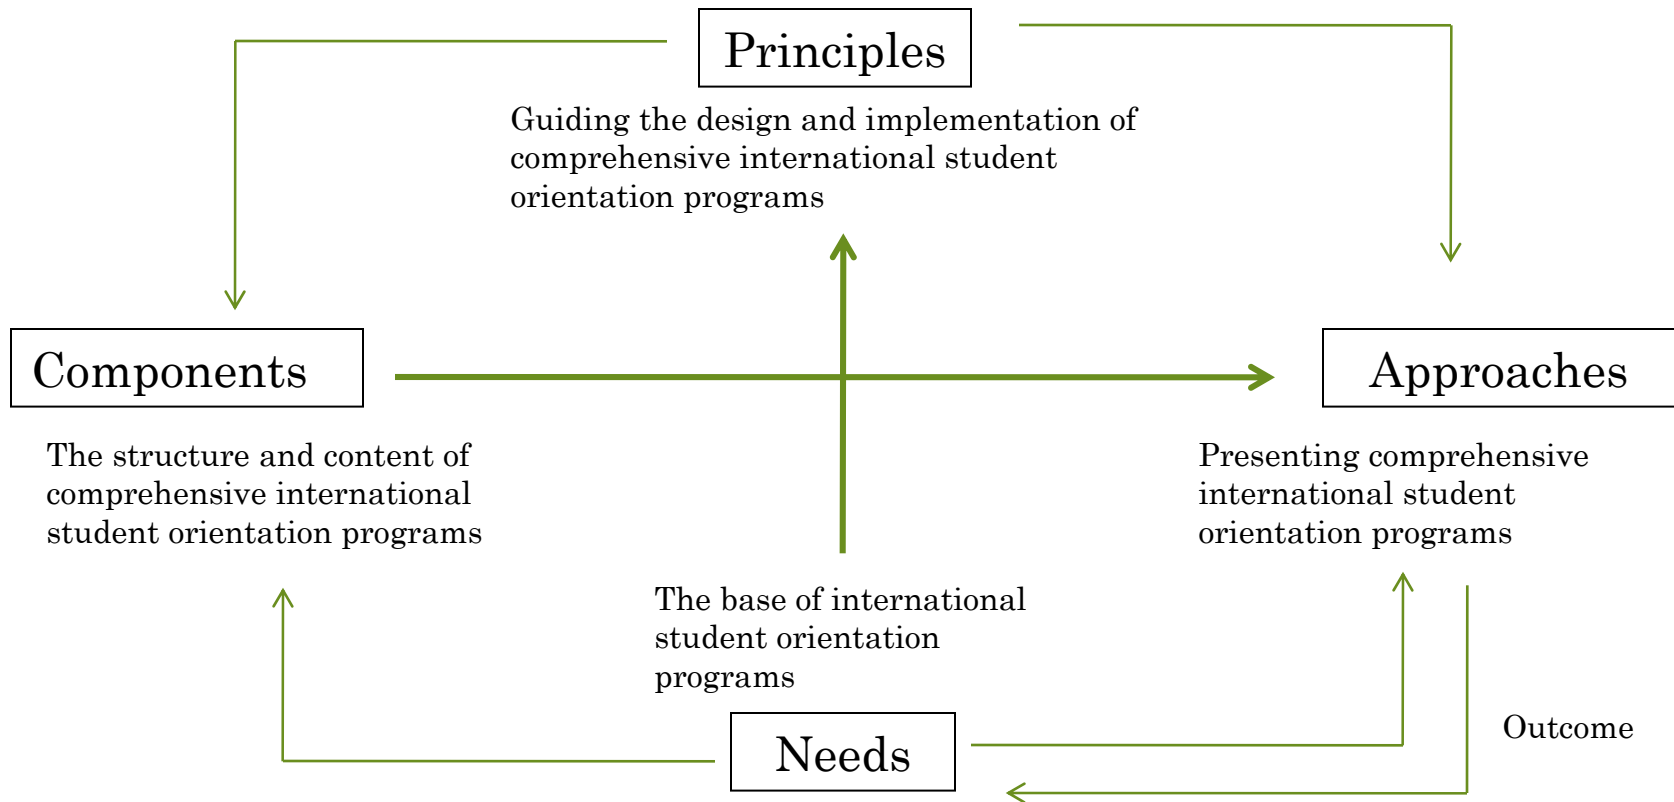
Principles

Guiding the design and implementation of comprehensive international student orientation programs

Components

The structure and content of comprehensive international student orientation programs

Approaches

Presenting comprehensive international student orientation programs

The base of international student orientation programs

Needs

Outcome